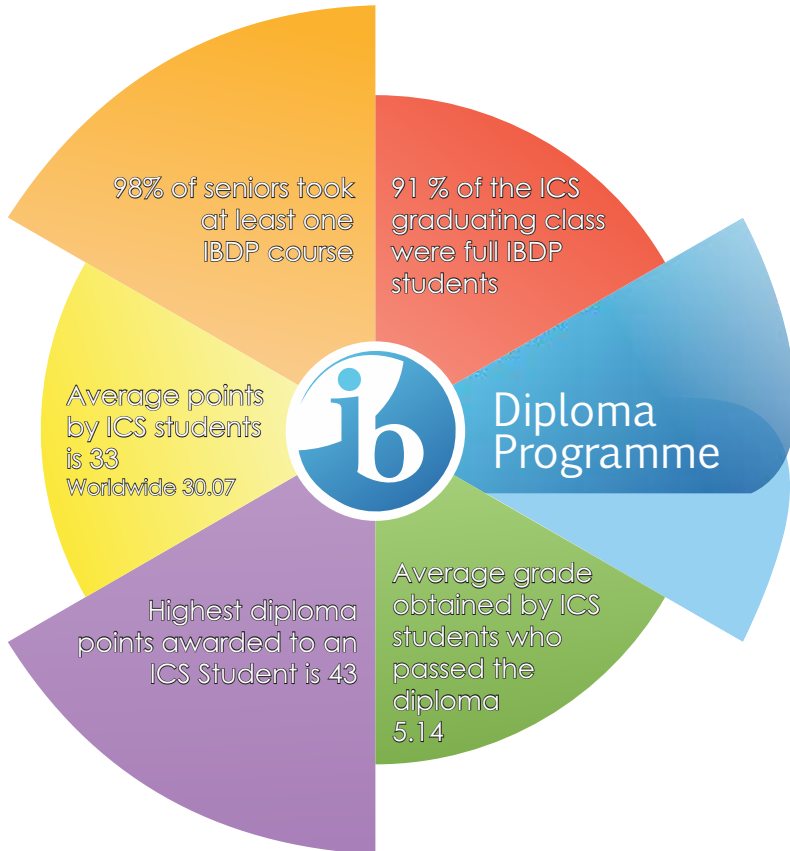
98% of seniors took at least one IBDP course

91 % of the ICS graduating class were full IBDP students

ib

Diploma Programme

Average points by ICS students is 33
Worldwide 30.07

Highest diploma points awarded to an ICS Student is 43

Average grade obtained by ICS students who passed the diploma
5.14